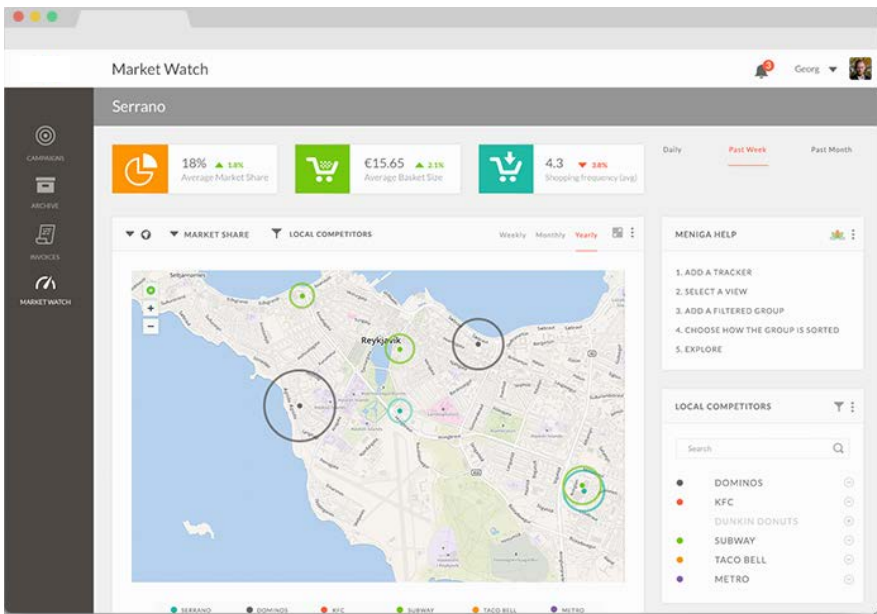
Market Watch

3

Georg

Serrano

CAMPAIGNS

ARCHIVE

INVOICES

MARKET WATCH

18% ▲ 1.8%
Average Market Share

€15.65 ▲ 2.1%
Average Basket Size

4.3 ▼ 3.8%
Shopping frequency (avg)

Daily

Past Week

Past Month

MARKET SHARE

LOCAL COMPETITORS

Weekly

Monthly

Yearly

Reykjavík

+

−

MENIGA HELP

1. ADD A TRACKER
2. SELECT A VIEW
3. ADD A FILTERED GROUP
4. CHOOSE HOW THE GROUP IS SORTED
5. EXPLORE

LOCAL COMPETITORS

Search

DOMINOS
KFC
DUNKIN DONUTS
SUBWAY
TACO BELL
METRO

SERRANO DOMINOS KFC SUBWAY TACO BELL METRO